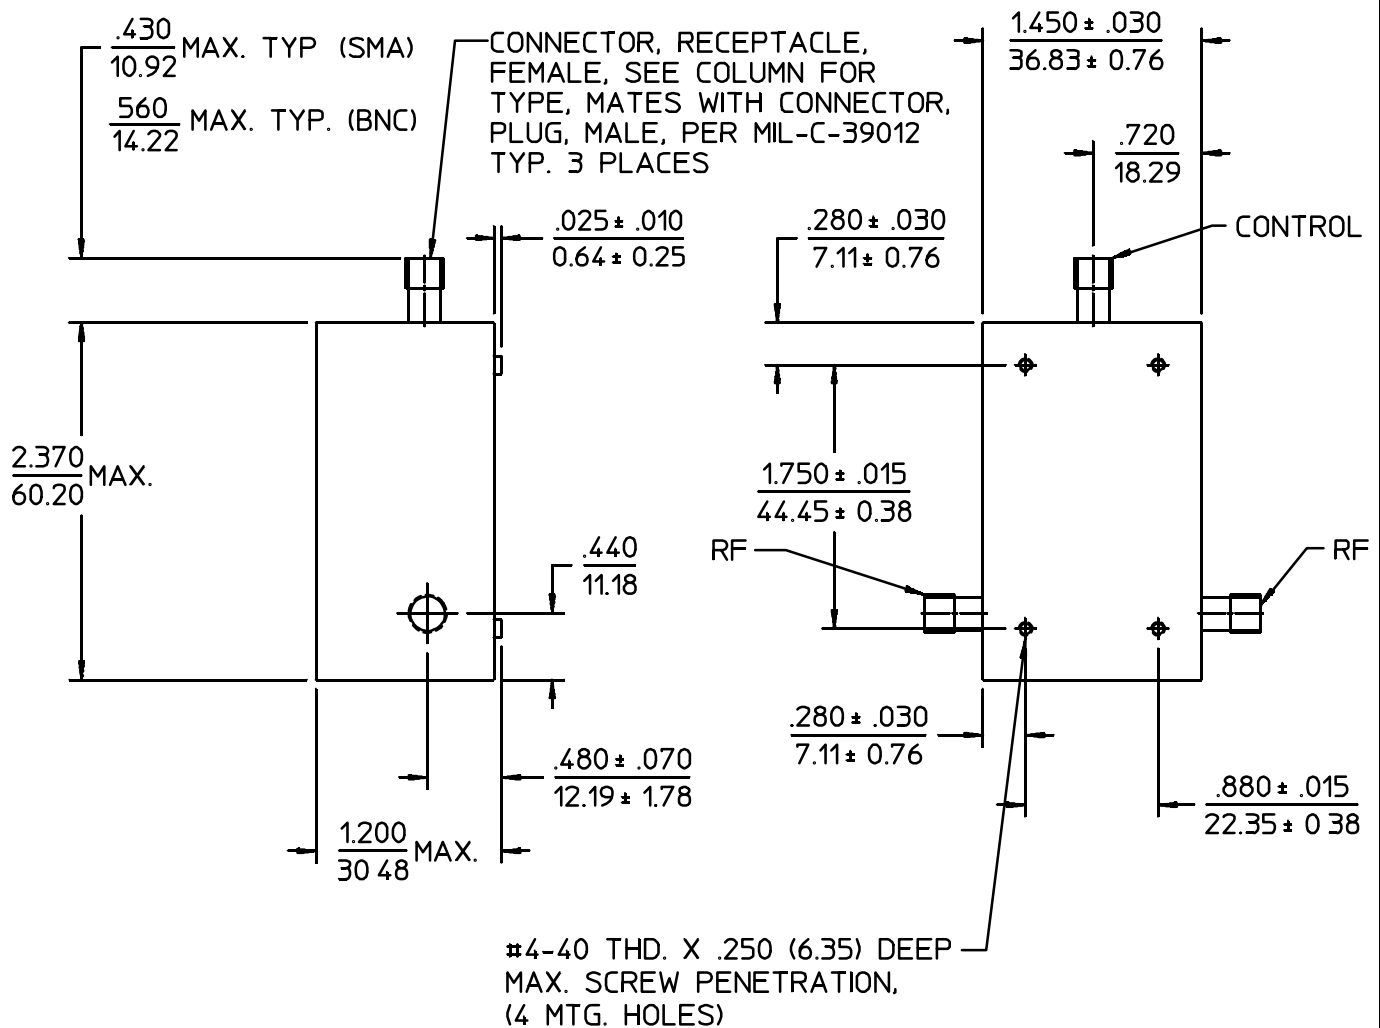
$\frac{.430}{10.92}$ MAX. TYP (SMA)

$\frac{560}{14.22}$ MAX. TYP. (BNC)

CONNECTOR, RECEPTACLE, FEMALE, SEE COLUMN FOR TYPE, MATES WITH CONNECTOR, PLUG, MALE, PER MIL-C-39012 TYP. 3 PLACES

$\frac{1.450 \pm .030}{36.83 \pm 0.76}$

$\frac{.720}{18.29}$

CONTROL

$\frac{.025 \pm .010}{0.64 \pm 0.25}$

$\frac{.280 \pm .030}{7.11 \pm 0.76}$

$\frac{2.370}{60.20}$ MAX.

$\frac{1.750 \pm .015}{44.45 \pm 0.38}$

RF

RF

$\frac{.440}{11.18}$

$\frac{.280 \pm .030}{7.11 \pm 0.76}$

$\frac{.480 \pm .070}{12.19 \pm 1.78}$

$\frac{.880 \pm .015}{22.35 \pm 0 38}$

$\frac{1.200}{30 48}$ MAX.

#4-40 THD. X .250 (6.35) DEEP MAX. SCREW PENETRATION, (4 MTG. HOLES)